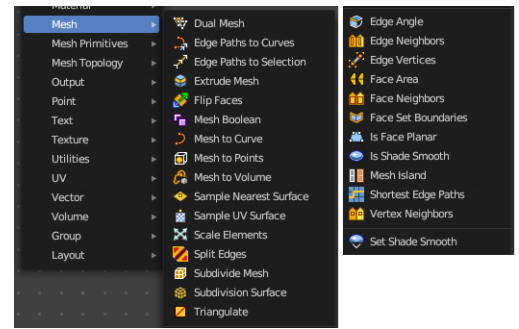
Material
Mesh
Mesh Primitives
Mesh Topology
Output
Point
Text
Texture
Utilities
UV
Vector
Volume
Group
Layout

Dual Mesh
Edge Paths to Curves
Edge Paths to Selection
Extrude Mesh
Flip Faces
Mesh Boolean
Mesh to Curve
Mesh to Points
Mesh to Volume
Sample Nearest Surface
Sample UV Surface
Scale Elements
Split Edges
Subdivide Mesh
Subdivision Surface
Triangulate

Edge Angle
Edge Neighbors
Edge Vertices
Face Area
Face Neighbors
Face Set Boundaries
Is Face Planar
Is Shade Smooth
Mesh Island
Shortest Edge Paths
Vertex Neighbors

Set Shade Smooth